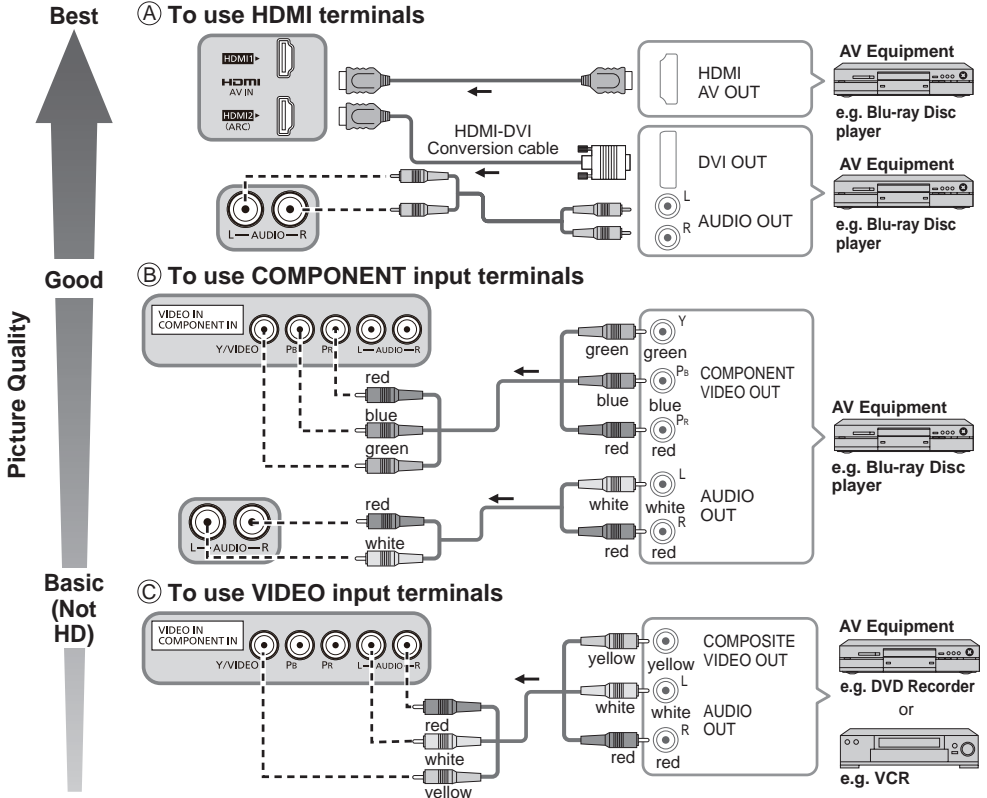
Best

Ⓐ To use HDMI terminals

HDMI1

HDMI AV IN

HDMI2 (ARC)

HDMI AV OUT

AV Equipment

e.g. Blu-ray Disc player

HDMI-DVI Conversion cable

DVI OUT

L AUDIO OUT R

AV Equipment

e.g. Blu-ray Disc player

L — AUDIO — R

Good

Ⓑ To use COMPONENT input terminals

VIDEO IN COMPONENT IN

Y/VIDEO PB PR L — AUDIO — R

red

blue

green

green Y green

blue PB blue

red PR red

COMPONENT VIDEO OUT

AV Equipment

e.g. Blu-ray Disc player

L — AUDIO — R

red

white

white L white

red R red

AUDIO OUT

Picture Quality

Basic (Not HD)

Ⓒ To use VIDEO input terminals

VIDEO IN COMPONENT IN

Y/VIDEO PB PR L — AUDIO — R

red

white

yellow

yellow yellow

COMPOSITE VIDEO OUT

white L white

red R red

AUDIO OUT

AV Equipment

e.g. DVD Recorder

or

e.g. VCR